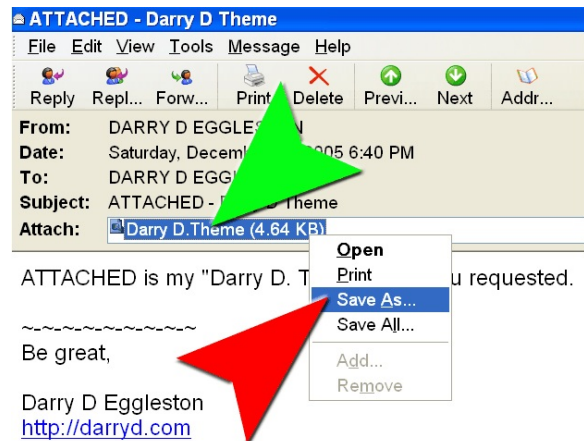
ATTACHED - Darry D Theme

File Edit View Tools Message Help

Reply Repl... Forw... Print Delete Previ... Next Addr...

From: DARRY D EGGLES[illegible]N
Date: Saturday, Decemb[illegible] 005 6:40 PM
To: DARRY D EGG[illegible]
Subject: ATTACHED - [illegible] Theme
Attach: Darry D.Theme (4.64 KB)

Open
Print
Save As...
Save All...
Add...
Remove

ATTACHED is my "Darry D. T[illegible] u requested.

~-~-~-~-~-~-~-~-~-~
Be great,

Darry D Eggleston
http://darryd.com